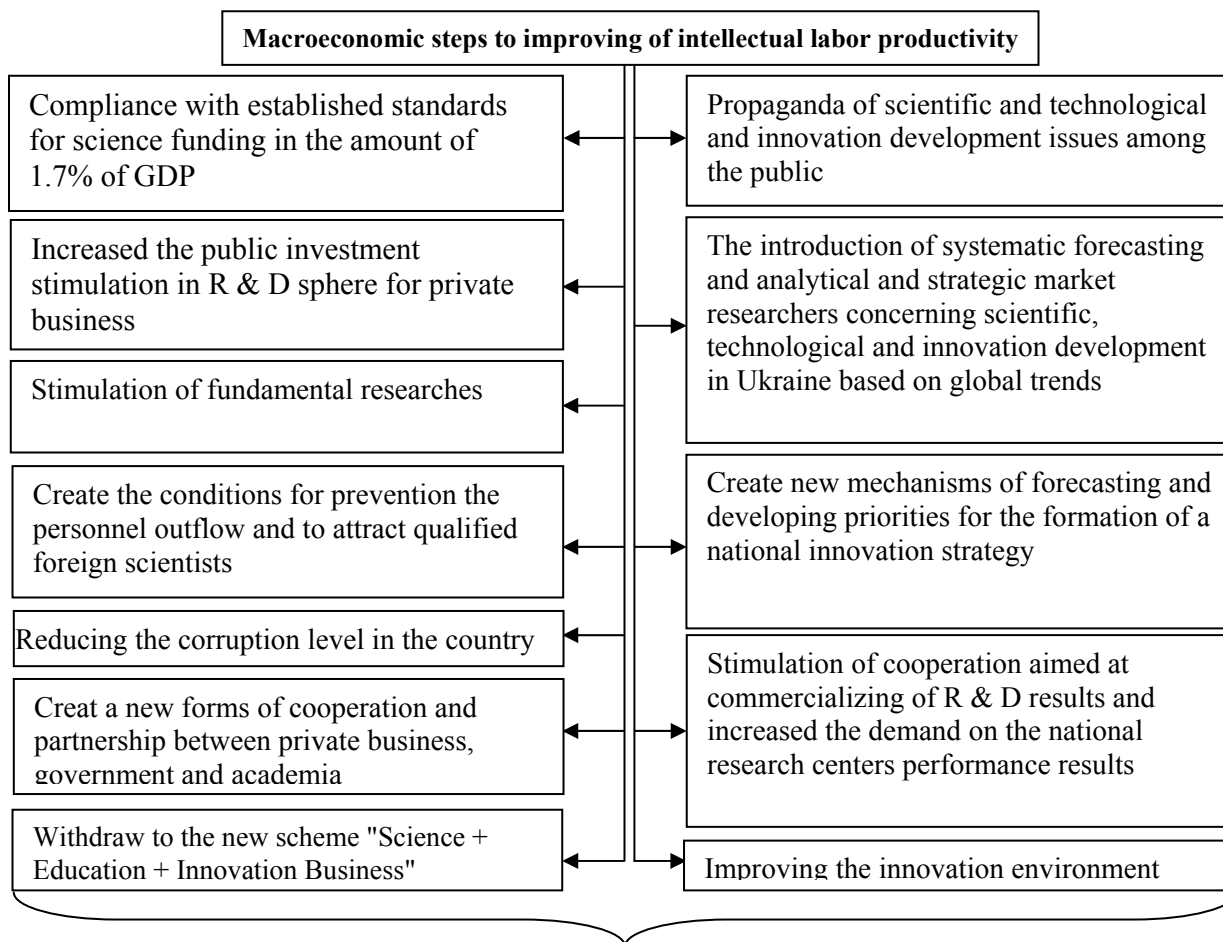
Macroeconomic steps to improving of intellectual labor productivity

Compliance with established standards for science funding in the amount of 1.7% of GDP

Increased the public investment stimulation in R & D sphere for private business

Stimulation of fundamental researches

Create the conditions for prevention the personnel outflow and to attract qualified foreign scientists

Reducing the corruption level in the country

Creat a new forms of cooperation and partnership between private business, government and academia

Withdraw to the new scheme "Science + Education + Innovation Business"

Propaganda of scientific and technological and innovation development issues among the public

The introduction of systematic forecasting and analytical and strategic market researchers concerning scientific, technological and innovation development in Ukraine based on global trends

Create new mechanisms of forecasting and developing priorities for the formation of a national innovation strategy

Stimulation of cooperation aimed at commercializing of R & D results and increased the demand on the national research centers performance results

Improving the innovation environment